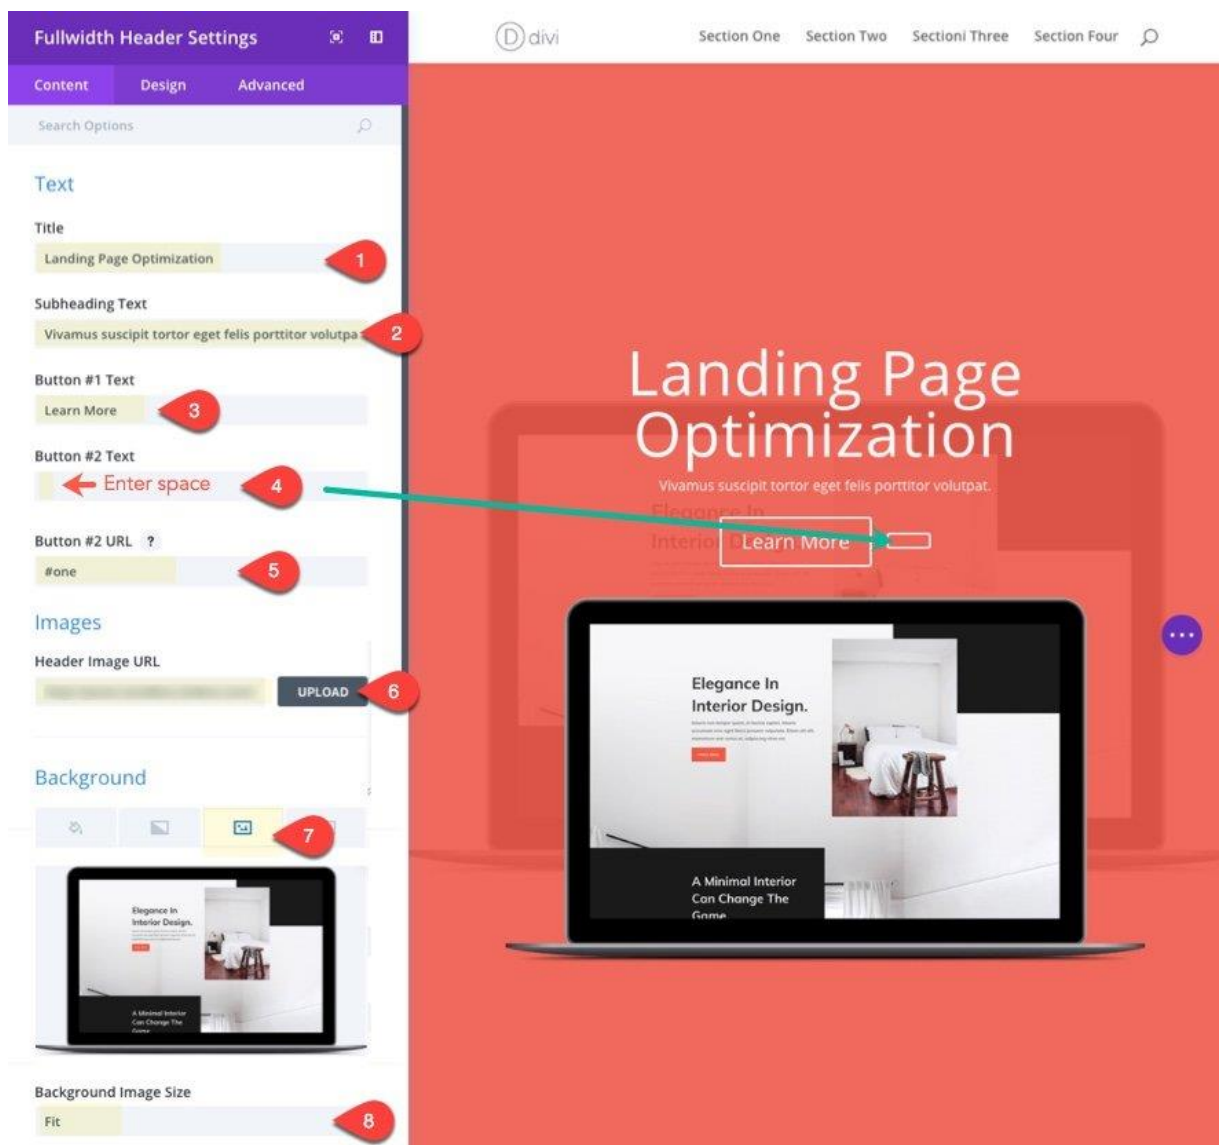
Fullwidth Header Settings

Content Design Advanced

Search Options

Text

Title

Landing Page Optimization

1

Subheading Text

Vivamus suscipit tortor eget felis porttitor volutpa

2

Button #1 Text

Learn More

3

Button #2 Text

Enter space

4

Button #2 URL ?

#one

5

Images

Header Image URL

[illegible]

UPLOAD

6

Background

7

Elegance In Interior Design.

A Minimal Interior Can Change The Game

Background Image Size

Fit

8

D divi

Section One Section Two Sectioni Three Section Four

Landing Page Optimization

Vivamus suscipit tortor eget felis porttitor volutpat.

Learn More

Elegance In Interior Design.

A Minimal Interior Can Change The Game